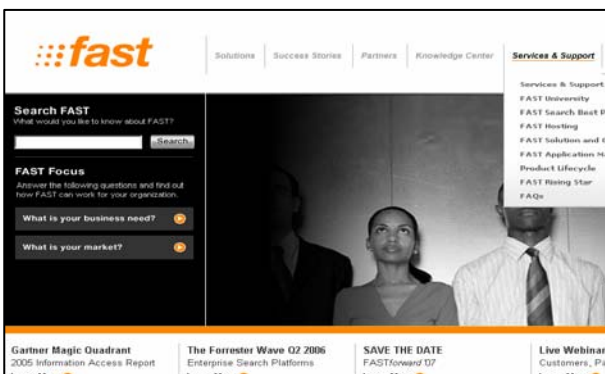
:::fast

Solutions | Success Stories | Partners | Knowledge Center | Services & Support

Services & Support
FAST University
FAST Search Best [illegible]
FAST Hosting
FAST Solution and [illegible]
FAST Application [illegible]
Product Lifecycle
FAST Rising Star
FAQs

Search FAST
What would you like to know about FAST?
Search

FAST Focus
Answer the following questions and find out how FAST can work for your organization.

What is your business need?
What is your market?

Gartner Magic Quadrant
2005 Information Access Report

The Forrester Wave Q2 2006
Enterprise Search Platforms

SAVE THE DATE
FASTforward '07

Live Webinar
Customers, Pa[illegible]